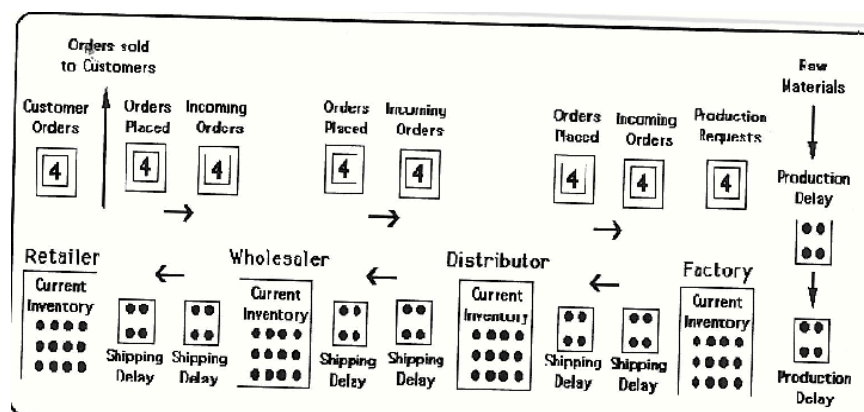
Orders sold to Customers

Customer Orders

4

Orders Placed

4

Incoming Orders

4

Orders Placed

4

Incoming Orders

4

Orders Placed

4

Incoming Orders

4

Production Requests

4

Raw Materials

Production Delay

Retailer

Current Inventory

Shipping Delay

Shipping Delay

Wholesaler

Current Inventory

Shipping Delay

Shipping Delay

Distributor

Current Inventory

Shipping Delay

Shipping Delay

Factory

Current Inventory

Production Delay